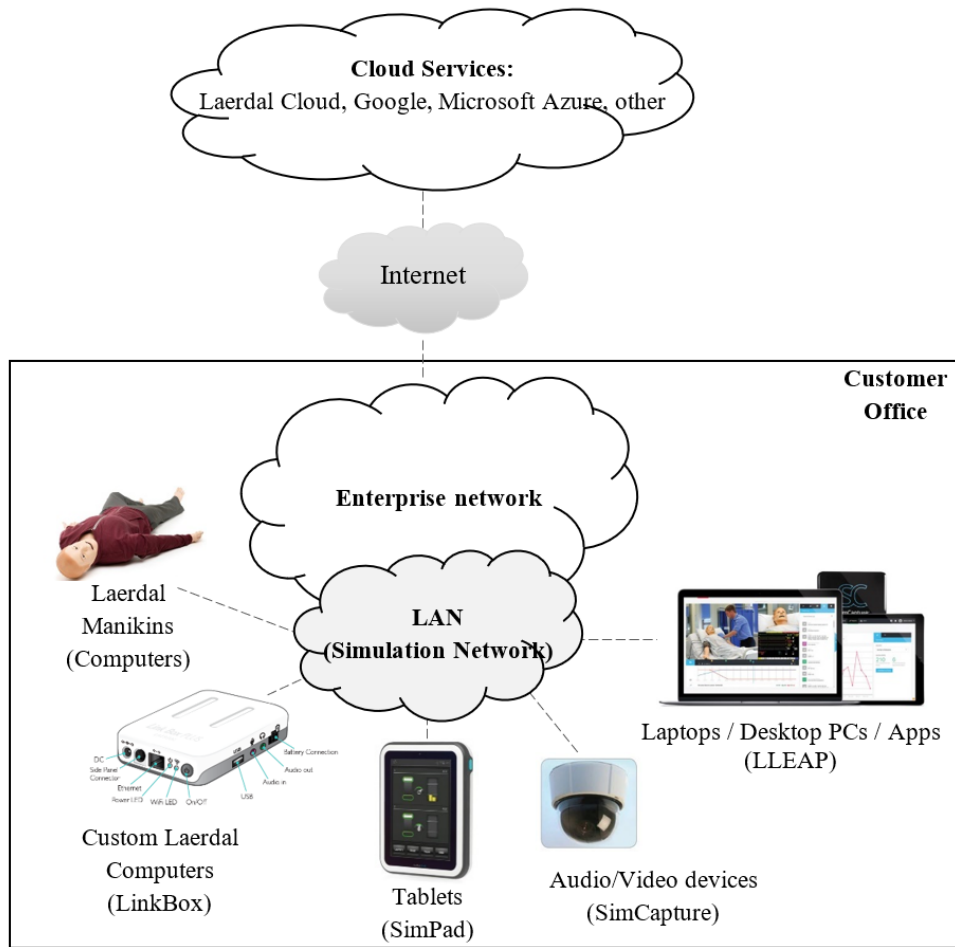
**Cloud Services:**
Laerdal Cloud, Google, Microsoft Azure, other

Internet

**Customer Office**

**Enterprise network**

Laerdal Manikins (Computers)

**LAN (Simulation Network)**

Laptops / Desktop PCs / Apps (LLEAP)

DC
Side Panel Connector
Ethernet
Power LED
WiFi LED
On/Off
USB
Audio in
Audio out
Battery Connection

Custom Laerdal Computers (LinkBox)

Tablets (SimPad)

Audio/Video devices (SimCapture)